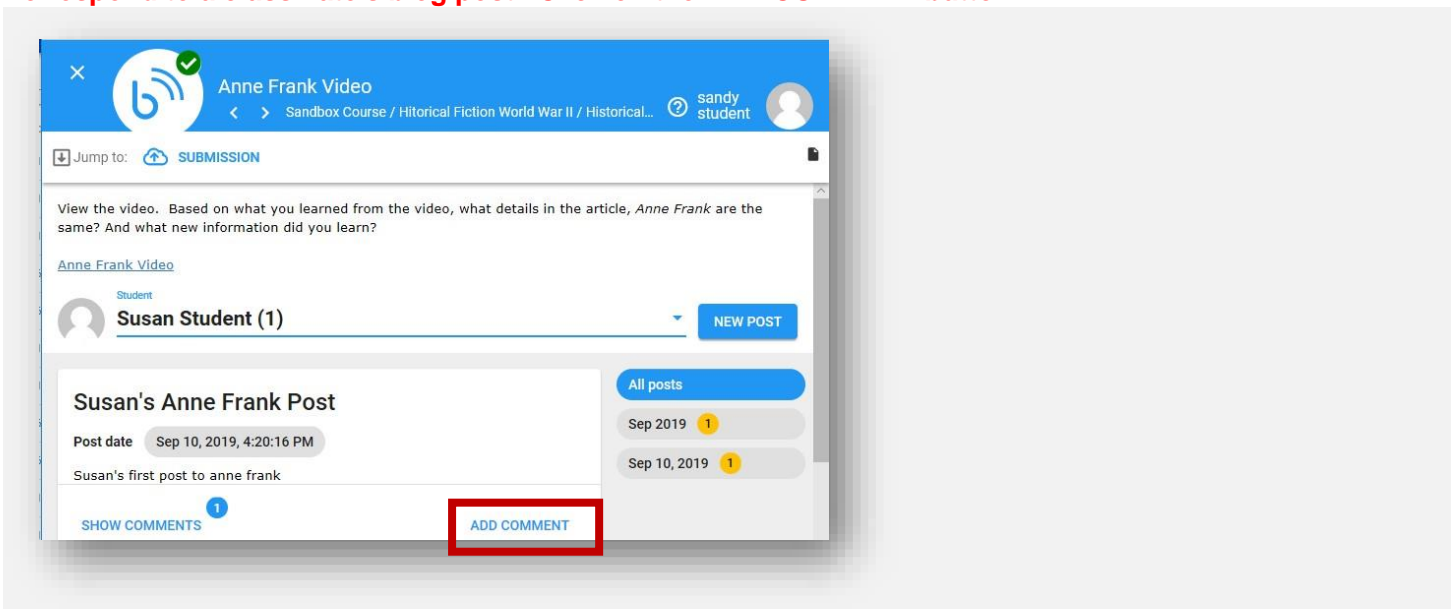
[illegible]

Anne Frank Video

Sandbox Course / Hitorical Fiction World War II / Historical...

sandy student

Jump to: SUBMISSION

View the video. Based on what you learned from the video, what details in the article, *Anne Frank* are the same? And what new information did you learn?

Anne Frank Video

Student

Susan Student (1)

NEW POST

Susan's Anne Frank Post

Post date Sep 10, 2019, 4:20:16 PM

Susan's first post to anne frank

SHOW COMMENTS 1

ADD COMMENT

All posts

Sep 2019 1

Sep 10, 2019 1